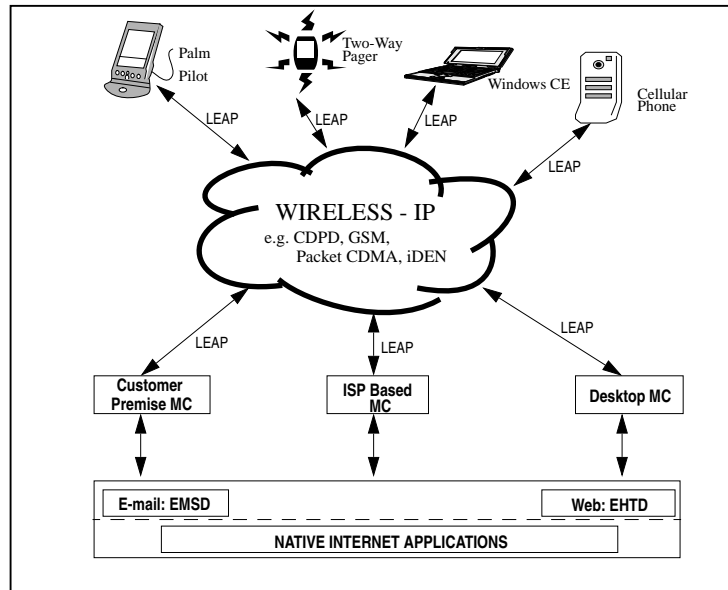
Palm Pilot

Two-Way Pager

Windows CE

Cellular Phone

LEAP

LEAP

LEAP

LEAP

WIRELESS - IP

e.g. CDPD, GSM, Packet CDMA, iDEN

LEAP

LEAP

LEAP

Customer Premise MC

ISP Based MC

Desktop MC

E-mail: EMSD

Web: EHTD

NATIVE INTERNET APPLICATIONS